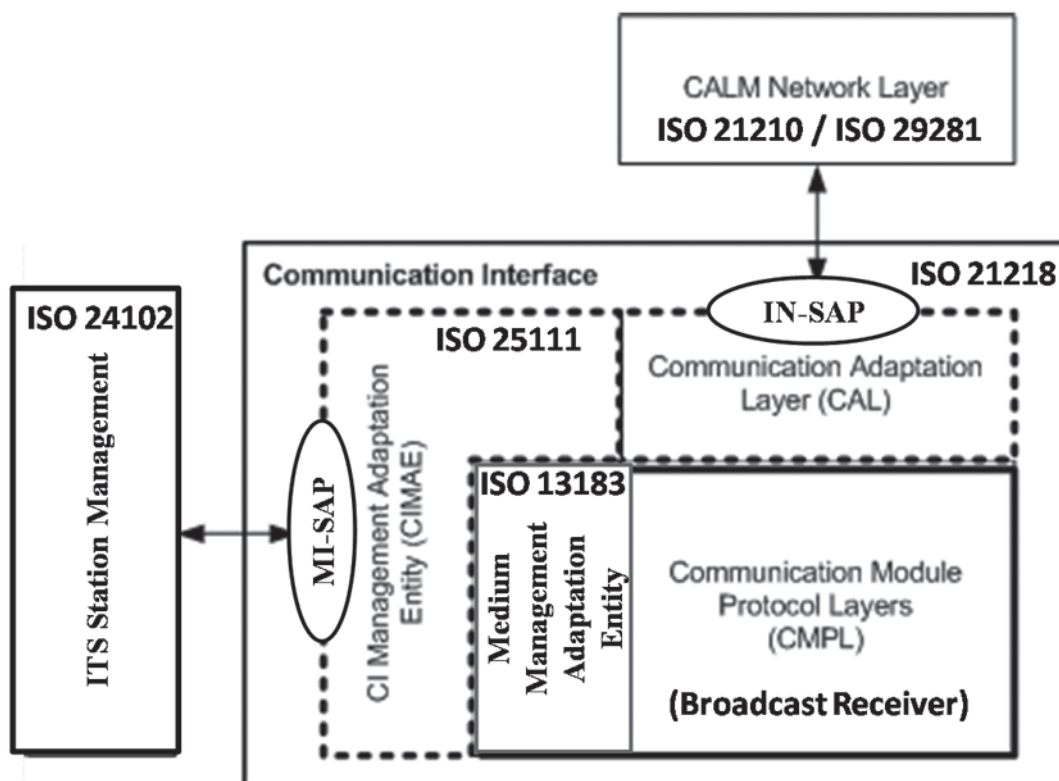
CALM Network Layer
ISO 21210 / ISO 29281

Communication Interface

ISO 21218

ISO 24102

ITS Station Management

IN-SAP

ISO 25111

Communication Adaptation Layer (CAL)

MI-SAP

CI Management Adaptation Entity (CIMAE)

ISO 13183

Medium Management Adaptation Entity

Communication Module Protocol Layers (CMPL)

(Broadcast Receiver)